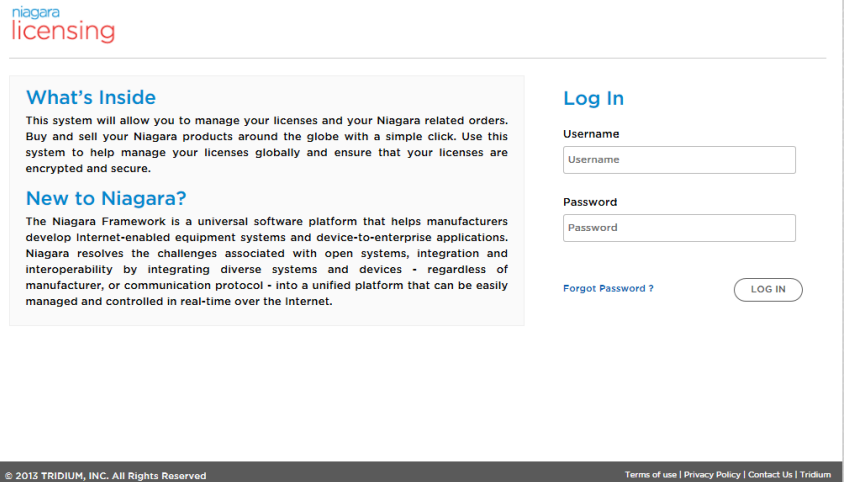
niagara
licensing

What's Inside

This system will allow you to manage your licenses and your Niagara related orders. Buy and sell your Niagara products around the globe with a simple click. Use this system to help manage your licenses globally and ensure that your licenses are encrypted and secure.

New to Niagara?

The Niagara Framework is a universal software platform that helps manufacturers develop Internet-enabled equipment systems and device-to-enterprise applications. Niagara resolves the challenges associated with open systems, integration and interoperability by integrating diverse systems and devices - regardless of manufacturer, or communication protocol - into a unified platform that can be easily managed and controlled in real-time over the Internet.

Log In

Username

Username

Password

Password

Forgot Password ?

LOG IN

© 2013 TRIDIUM, INC. All Rights Reserved

Terms of use | Privacy Policy | Contact Us | Tridium